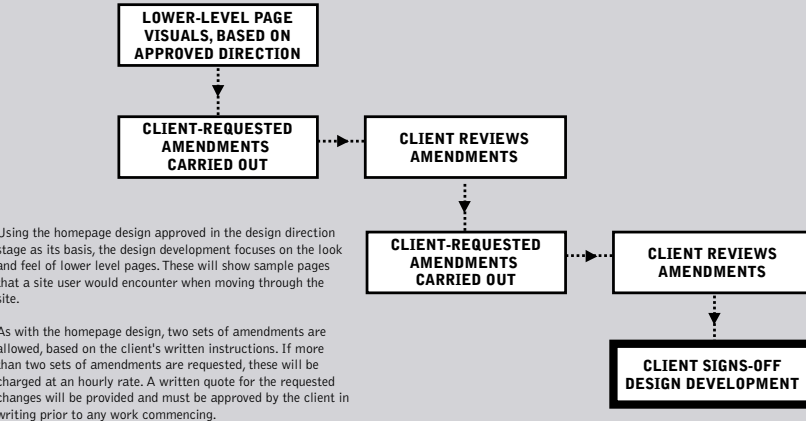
LOWER-LEVEL PAGE VISUALS, BASED ON APPROVED DIRECTION

CLIENT-REQUESTED AMENDMENTS CARRIED OUT

CLIENT REVIEWS AMENDMENTS

CLIENT-REQUESTED AMENDMENTS CARRIED OUT

CLIENT REVIEWS AMENDMENTS

CLIENT SIGNS-OFF DESIGN DEVELOPMENT

Using the homepage design approved in the design direction stage as its basis, the design development focuses on the look and feel of lower level pages. These will show sample pages that a site user would encounter when moving through the site.

As with the homepage design, two sets of amendments are allowed, based on the client's written instructions. If more than two sets of amendments are requested, these will be charged at an hourly rate. A written quote for the requested changes will be provided and must be approved by the client in writing prior to any work commencing.